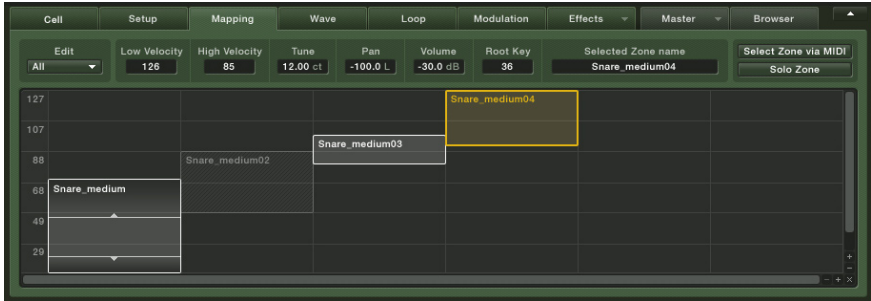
Cell Setup Mapping Wave Loop Modulation Effects Master Browser

Edit
All

Low Velocity
126

High Velocity
85

Tune
12.00 ct

Pan
-100.0 L

Volume
-30.0 dB

Root Key
36

Selected Zone name
Snare_medium04

Select Zone via MIDI
Solo Zone

127
107
88
68
49
29

Snare_medium04
Snare_medium03
Snare_medium02
Snare_medium